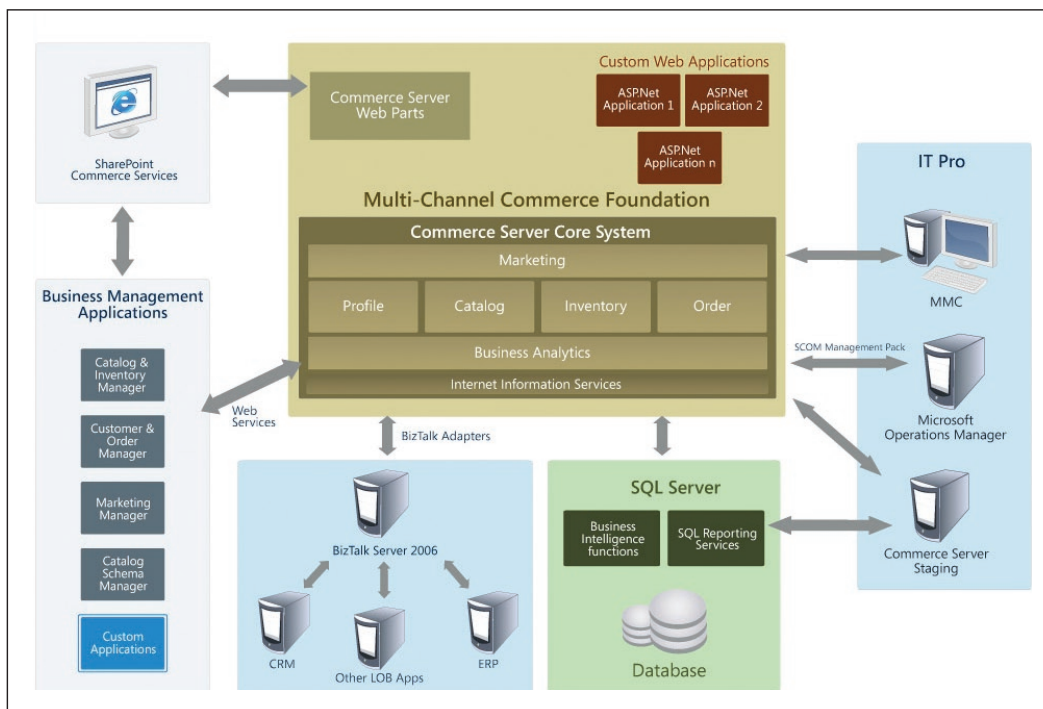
SharePoint Commerce Services

Commerce Server Web Parts

Custom Web Applications

ASP.Net Application 1

ASP.Net Application 2

ASP.Net Application n

Multi-Channel Commerce Foundation

Commerce Server Core System

Marketing

Profile

Catalog

Inventory

Order

Business Analytics

Internet Information Services

IT Pro

MMC

SCOM Management Pack

Microsoft Operations Manager

Commerce Server Staging

Business Management Applications

Catalog & Inventory Manager

Customer & Order Manager

Marketing Manager

Catalog Schema Manager

Custom Applications

Web Services

BizTalk Adapters

BizTalk Server 2006

CRM

Other LOB Apps

ERP

SQL Server

Business Intelligence functions

SQL Reporting Services

Database